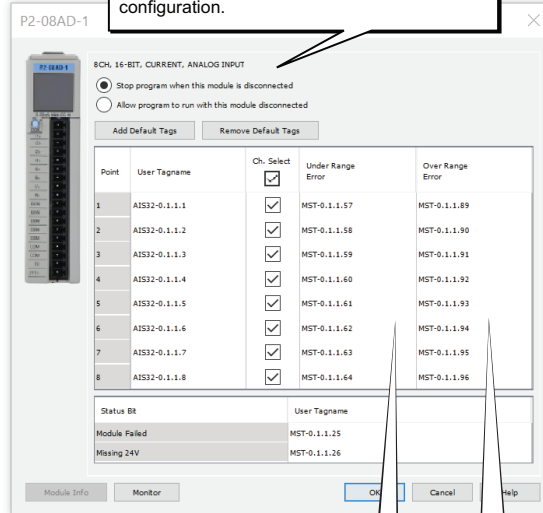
configuration.

P2-08AD-1

P2-08AD-1

8CH, 16-BIT, CURRENT, ANALOG INPUT

Stop program when this module is disconnected

Allow program to run with this module disconnected

Add Default Tags

Remove Default Tags

| Point | User Tagname | Ch. Select | Under Range Error | Over Range Error |
|---|---|---|---|---|
| 1 | AIS32-0.1.1.1 | ☑ | MST-0.1.1.57 | MST-0.1.1.89 |
| 2 | AIS32-0.1.1.2 | ☑ | MST-0.1.1.58 | MST-0.1.1.90 |
| 3 | AIS32-0.1.1.3 | ☑ | MST-0.1.1.59 | MST-0.1.1.91 |
| 4 | AIS32-0.1.1.4 | ☑ | MST-0.1.1.60 | MST-0.1.1.92 |
| 5 | AIS32-0.1.1.5 | ☑ | MST-0.1.1.61 | MST-0.1.1.93 |
| 6 | AIS32-0.1.1.6 | ☑ | MST-0.1.1.62 | MST-0.1.1.94 |
| 7 | AIS32-0.1.1.7 | ☑ | MST-0.1.1.63 | MST-0.1.1.95 |
| 8 | AIS32-0.1.1.8 | ☑ | MST-0.1.1.64 | MST-0.1.1.96 |

| Status Bit | User Tagname |
|---|---|
| Module Failed | MST-0.1.1.25 |
| Missing 24V | MST-0.1.1.26 |

Module Info

Monitor

OK

Cancel

Help